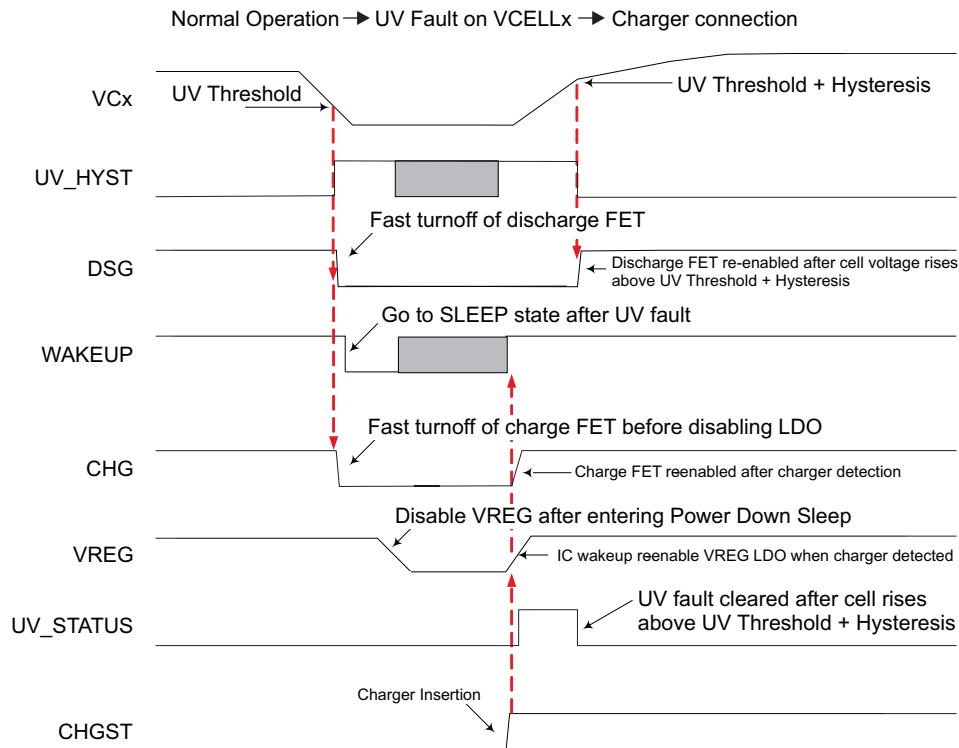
Normal Operation → UV Fault on VCELLx → Charger connection

VCx

UV Threshold

UV Threshold + Hysteresis

UV_HYST

Fast turnoff of discharge FET

DSG

Discharge FET re-enabled after cell voltage rises above UV Threshold + Hysteresis

Go to SLEEP state after UV fault

WAKEUP

Fast turnoff of charge FET before disabling LDO

CHG

Charge FET reenabled after charger detection

Disable VREG after entering Power Down Sleep

VREG

IC wakeup reenable VREG LDO when charger detected

UV fault cleared after cell rises above UV Threshold + Hysteresis

UV_STATUS

Charger Insertion

CHGST